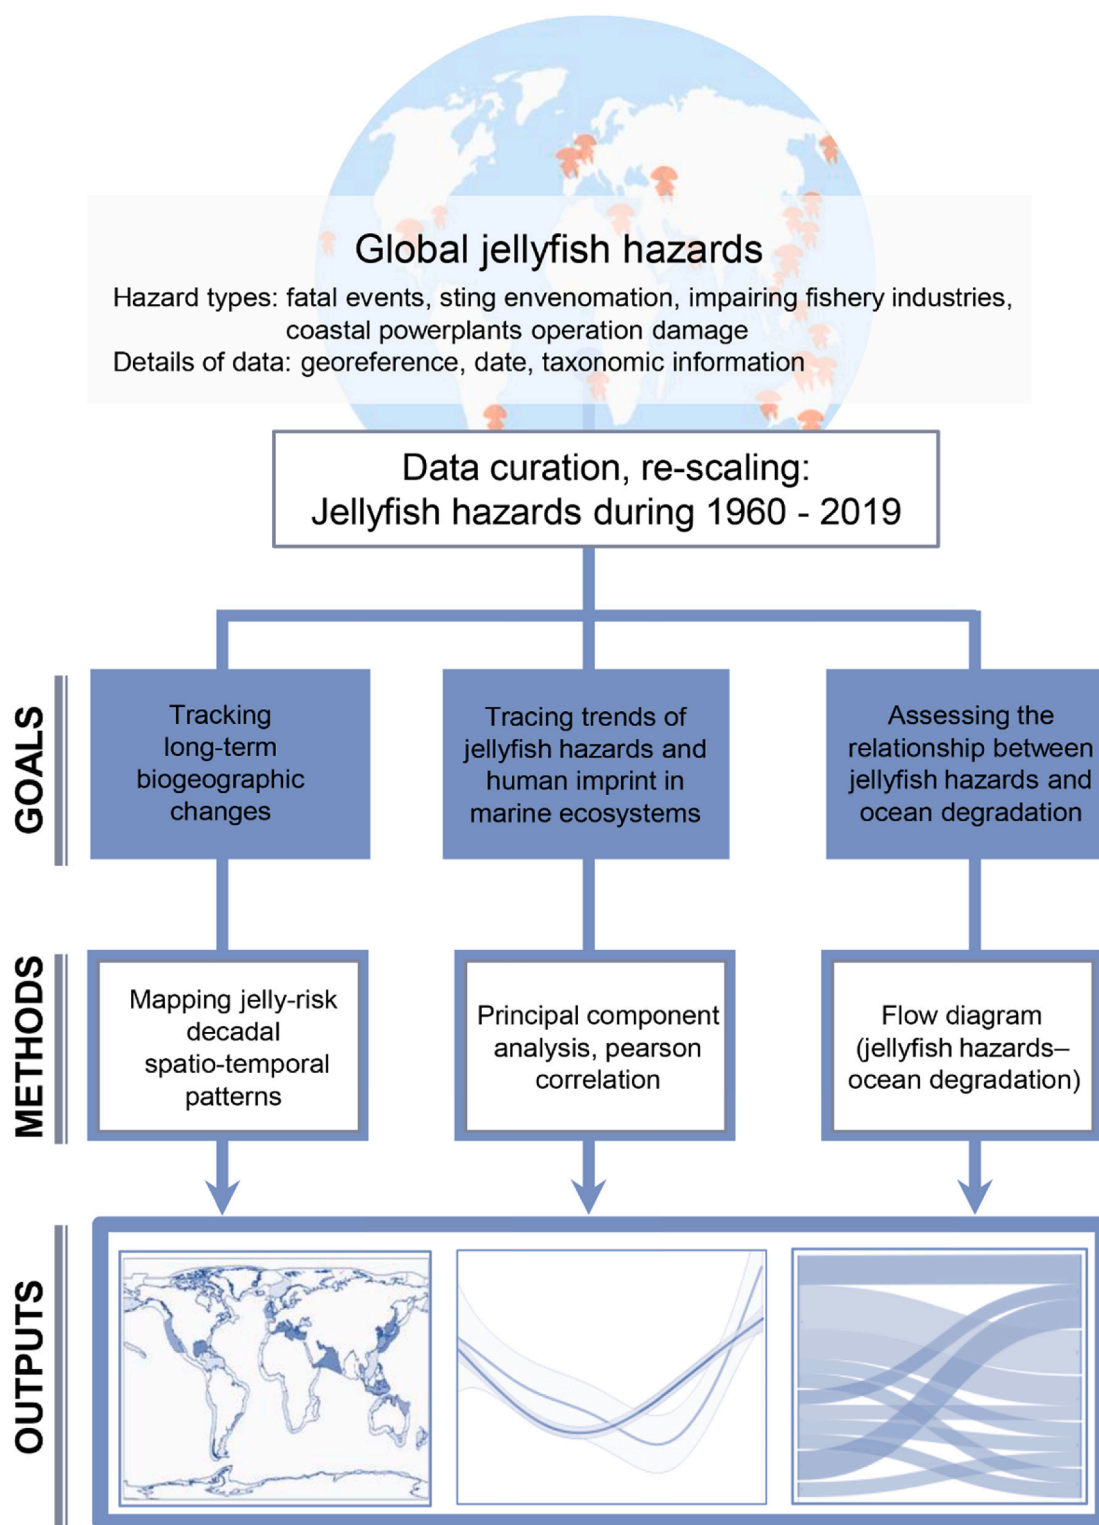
Global jellyfish hazards

Hazard types: fatal events, sting envenomation, impairing fishery industries, coastal powerplants operation damage
Details of data: georeference, date, taxonomic information

Data curation, re-scaling:
Jellyfish hazards during 1960 - 2019

GOALS

Tracking long-term biogeographic changes

Tracing trends of jellyfish hazards and human imprint in marine ecosystems

Assessing the relationship between jellyfish hazards and ocean degradation

METHODS

Mapping jelly-risk decadal spatio-temporal patterns

Principal component analysis, pearson correlation

Flow diagram (jellyfish hazards–ocean degradation)

OUTPUTS